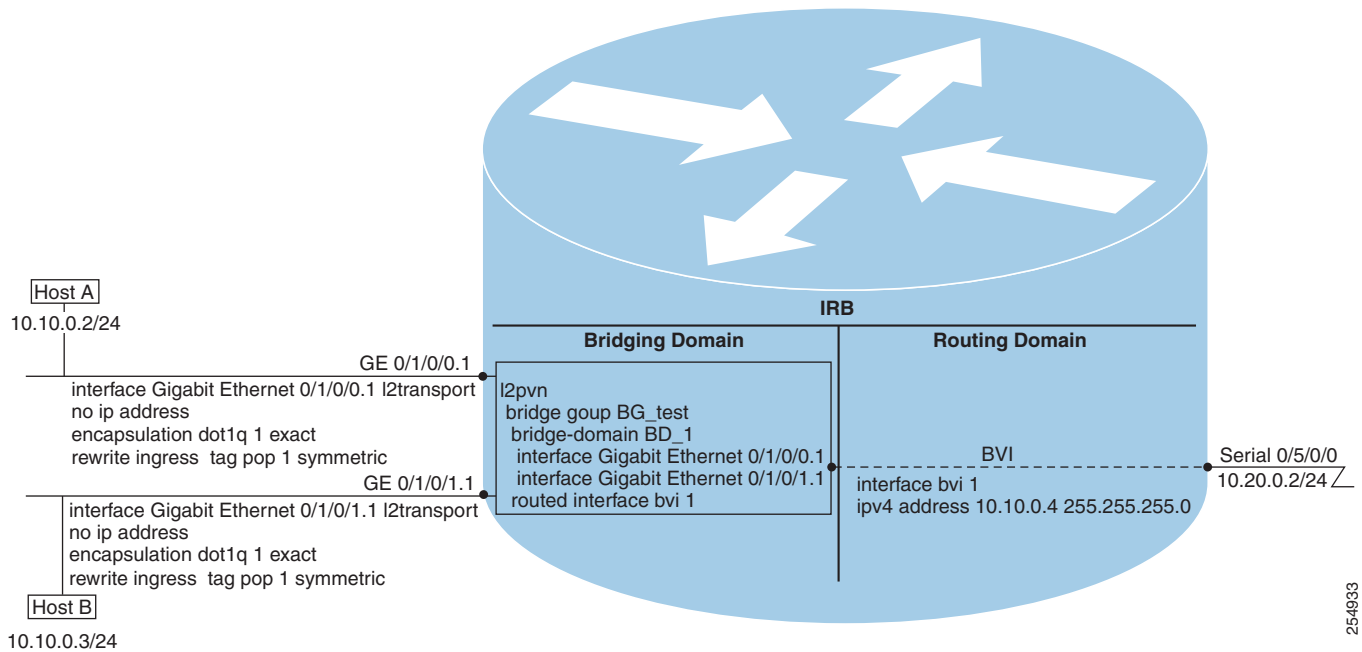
Host A
10.10.0.2/24

GE 0/1/0/0.1
interface Gigabit Ethernet 0/1/0/0.1 l2transport
no ip address
encapsulation dot1q 1 exact
rewrite ingress tag pop 1 symmetric

GE 0/1/0/1.1
interface Gigabit Ethernet 0/1/0/1.1 l2transport
no ip address
encapsulation dot1q 1 exact
rewrite ingress tag pop 1 symmetric

Host B
10.10.0.3/24

IRB
Bridging Domain
Routing Domain

l2pvn
bridge goup BG_test
bridge-domain BD_1
interface Gigabit Ethernet 0/1/0/0.1
interface Gigabit Ethernet 0/1/0/1.1
routed interface bvi 1

BVI
interface bvi 1
ipv4 address 10.10.0.4 255.255.255.0

Serial 0/5/0/0
10.20.0.2/24

254933